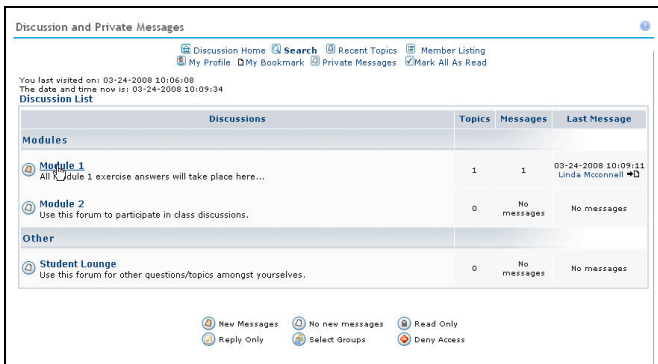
Discussion and Private Messages

Discussion Home Search Recent Topics Member Listing
My Profile My Bookmark Private Messages Mark All As Read

You last visited on: 03-24-2008 10:06:08
The date and time now is: 03-24-2008 10:09:34
Discussion List

| Discussions | Topics | Messages | Last Message |
|---|---|---|---|
| Modules | | | |
| Module 1<br>All Module 1 exercise answers will take place here... | 1 | 1 | 03-24-2008 10:09:11<br>Linda Mcconnell |
| Module 2<br>Use this forum to participate in class discussions. | 0 | No messages | No messages |
| Other | | | |
| Student Lounge<br>Use this forum for other questions/topics amongst yourselves. | 0 | No messages | No messages |

New Messages No new messages Read Only
Reply Only Select Groups Deny Access